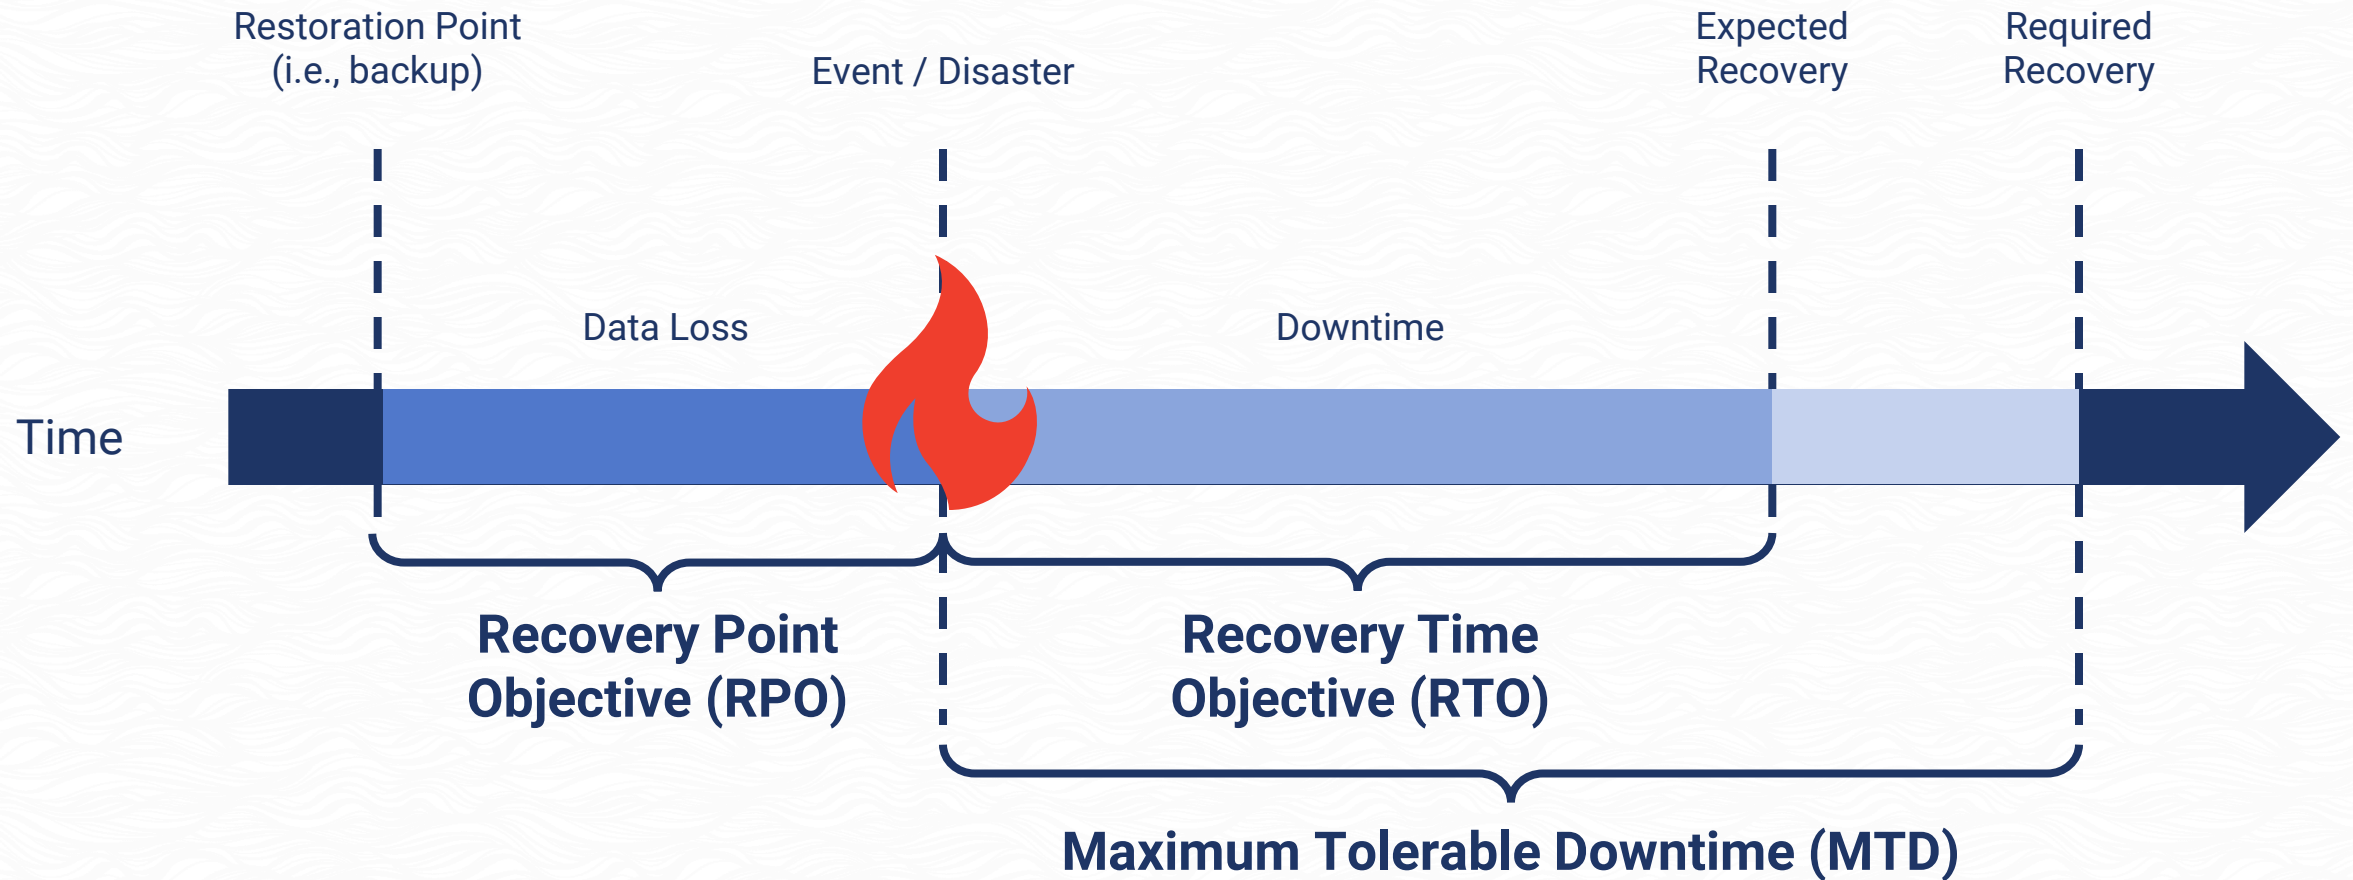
Restoration Point
(i.e., backup)

Event / Disaster

Expected
Recovery

Required
Recovery

Data Loss

Downtime

Time

Recovery Point
Objective (RPO)

Recovery Time
Objective (RTO)

Maximum Tolerable Downtime (MTD)